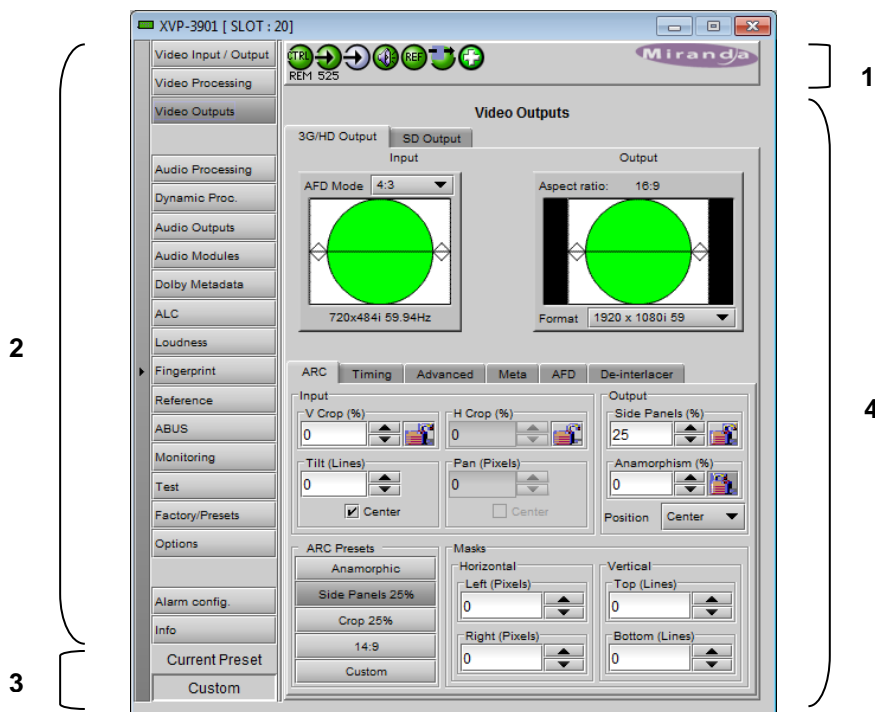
XVP-3901 [ SLOT : 20]

Video Input / Output
Video Processing
Video Outputs
Audio Processing
Dynamic Proc.
Audio Outputs
Audio Modules
Dolby Metadata
ALC
Loudness
Fingerprint
Reference
ABUS
Monitoring
Test
Factory/Presets
Options
Alarm config.
Info
Current Preset
Custom

CTRL REF
REM 525
Miranda

Video Outputs
3G/HD Output SD Output
Input
Output
AFD Mode 4:3
Aspect ratio: 16:9
720x484i 59.94Hz
Format 1920 x 1080i 59

ARC Timing Advanced Meta AFD De-interlacer
Input
V Crop (%)
0
H Crop (%)
0
Tilt (Lines)
0
Center
Pan (Pixels)
0
Center
Output
Side Panels (%)
25
Anamorphism (%)
0
Position Center
ARC Presets
Anamorphic
Side Panels 25%
Crop 25%
14:9
Custom
Masks
Horizontal
Left (Pixels)
0
Right (Pixels)
0
Vertical
Top (Lines)
0
Bottom (Lines)
0

1
2
3
4